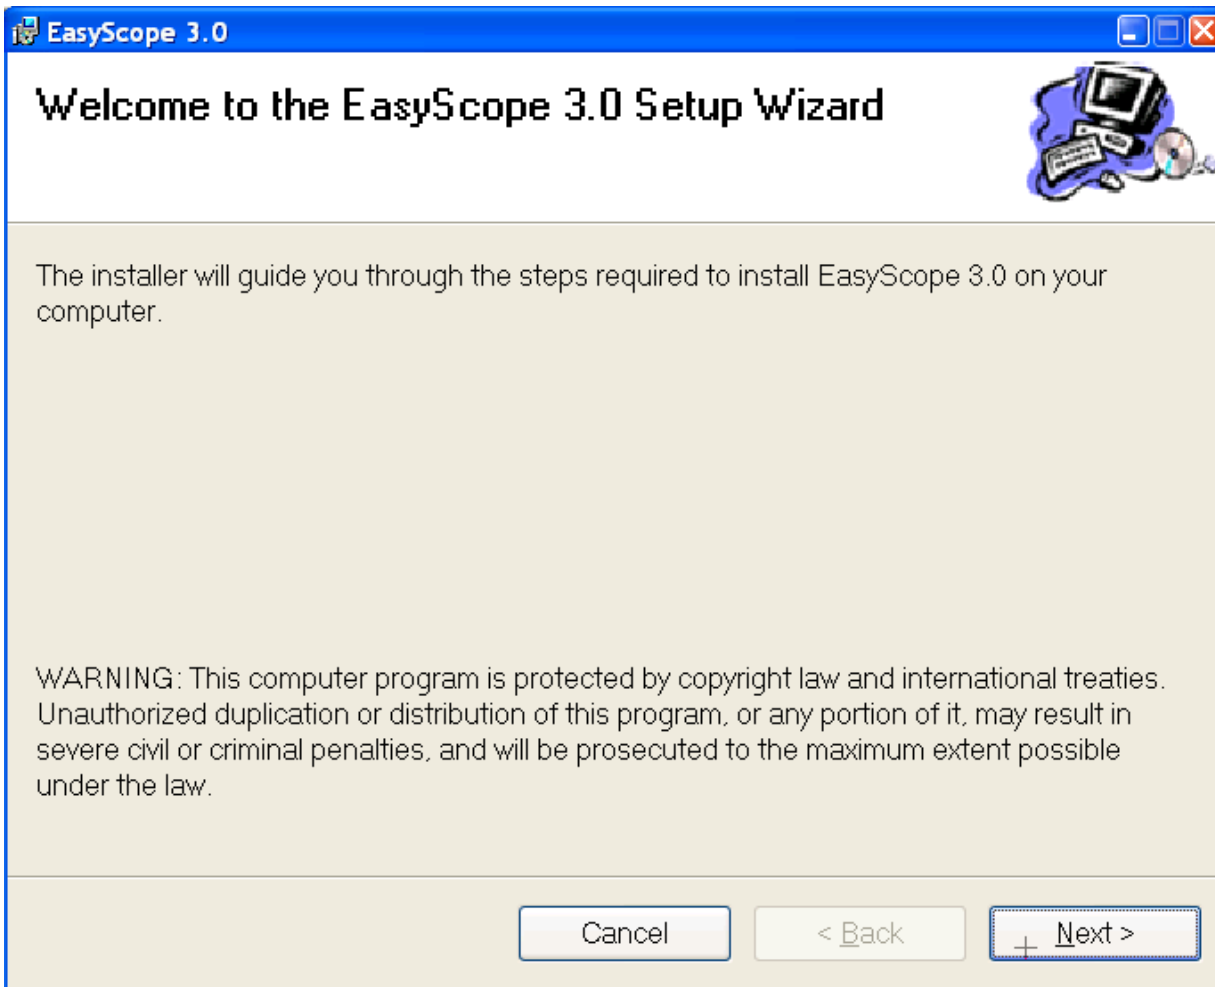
EasyScope 3.0

Welcome to the EasyScope 3.0 Setup Wizard

The installer will guide you through the steps required to install EasyScope 3.0 on your computer.

WARNING: This computer program is protected by copyright law and international treaties. Unauthorized duplication or distribution of this program, or any portion of it, may result in severe civil or criminal penalties, and will be prosecuted to the maximum extent possible under the law.

Cancel

< Back

Next >